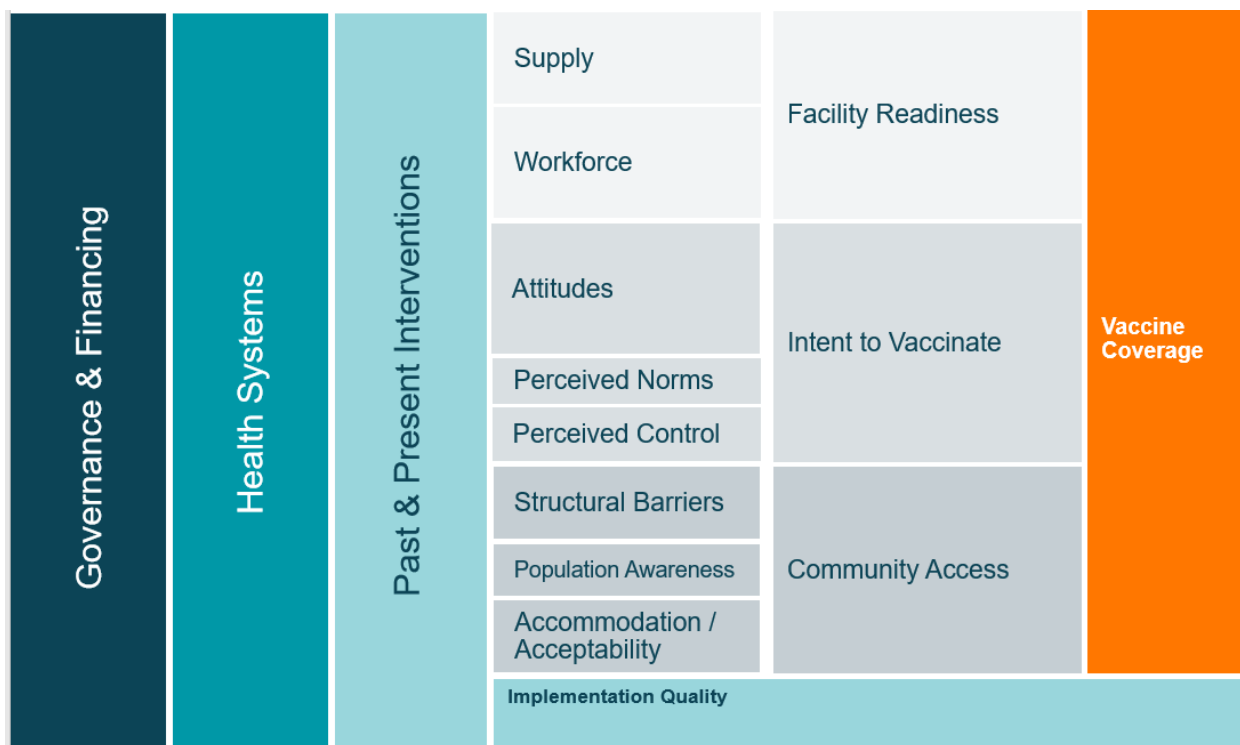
Governance & Financing

Health Systems

Past & Present Interventions

Supply

Workforce

Facility Readiness

Attitudes

Perceived Norms

Perceived Control

Intent to Vaccinate

Structural Barriers

Population Awareness

Accommodation / Acceptability

Community Access

Vaccine Coverage

Implementation Quality